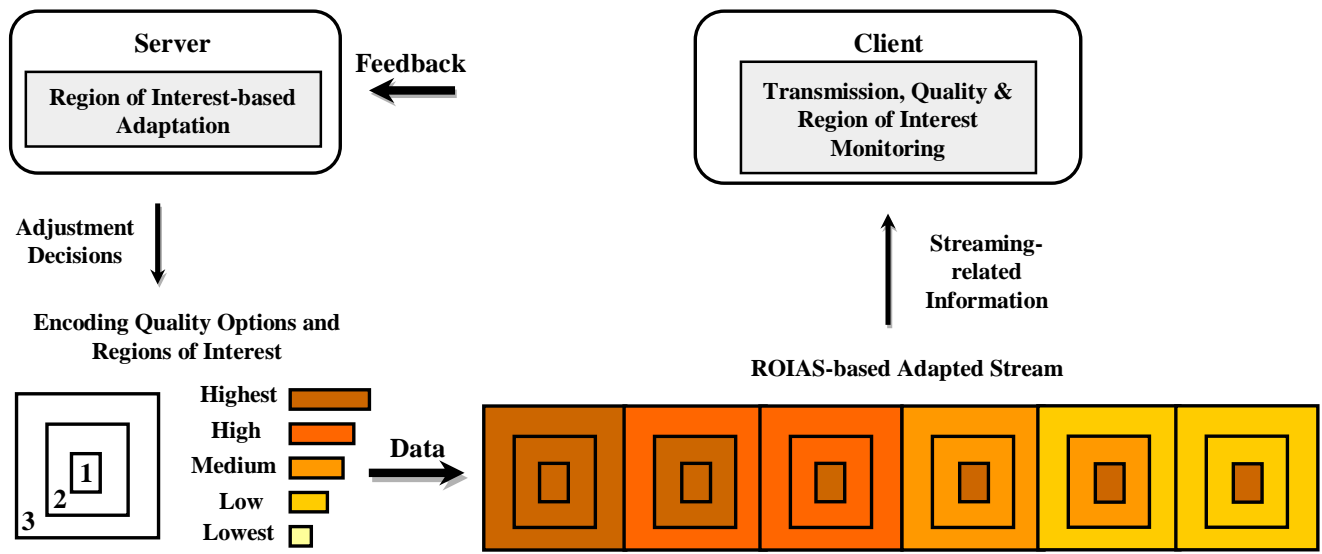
Server

Region of Interest-based Adaptation

Feedback

Client

Transmission, Quality & Region of Interest Monitoring

Adjustment Decisions

Streaming-related Information

Encoding Quality Options and Regions of Interest

ROIAS-based Adapted Stream

1
2
3

Highest
High
Medium
Low
Lowest

Data